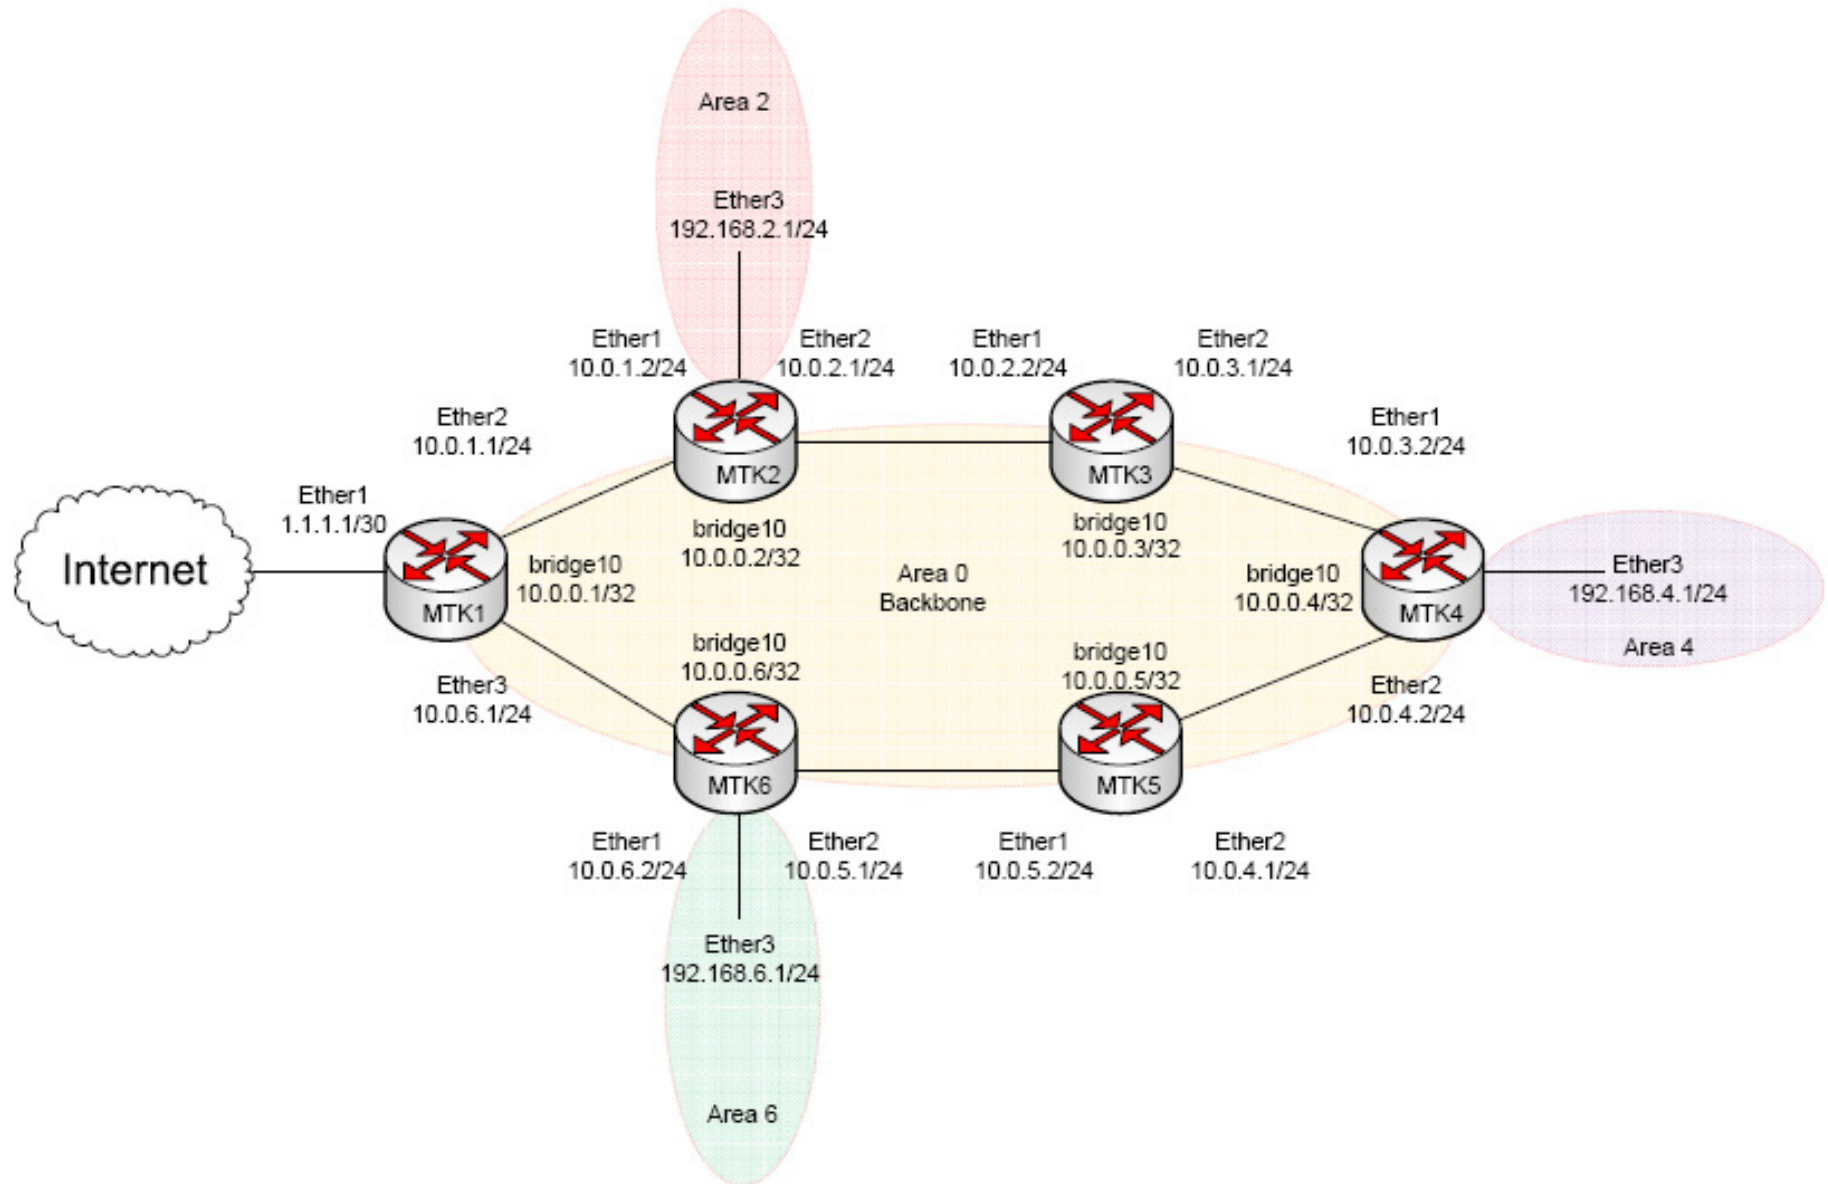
Area 2

Ether3
192.168.2.1/24

Ether1
10.0.1.2/24

Ether2
10.0.2.1/24

Ether1
10.0.2.2/24

Ether2
10.0.3.1/24

Ether2
10.0.1.1/24

MTK2

MTK3

Ether1
10.0.3.2/24

Ether1
1.1.1.1/30

bridge10
10.0.0.2/32

bridge10
10.0.0.3/32

Internet

bridge10
10.0.0.1/32

MTK1

Area 0
Backbone

bridge10
10.0.0.4/32

MTK4

Ether3
192.168.4.1/24

Area 4

bridge10
10.0.0.6/32

bridge10
10.0.0.5/32

Ether3
10.0.6.1/24

Ether2
10.0.4.2/24

MTK6

MTK5

Ether1
10.0.6.2/24

Ether2
10.0.5.1/24

Ether1
10.0.5.2/24

Ether2
10.0.4.1/24

Ether3
192.168.6.1/24

Area 6